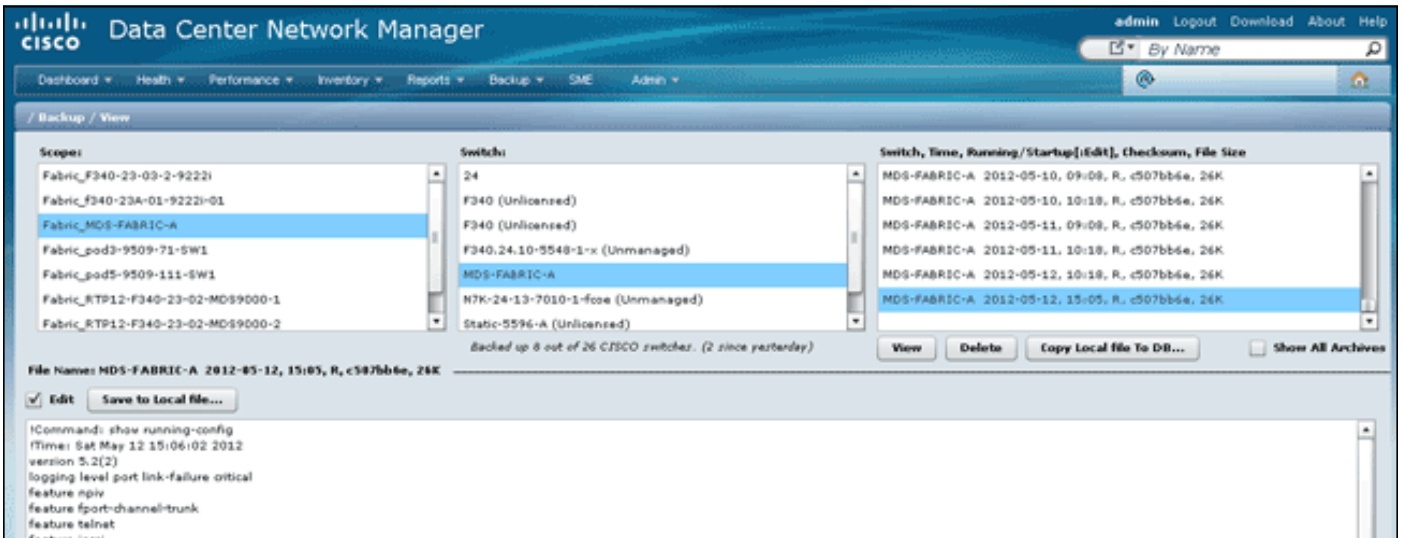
cisco Data Center Network Manager

admin Logout Download About Help

By Name

Dashboard ▾ Health ▾ Performance ▾ Inventory ▾ Reports ▾ Backup ▾ SME Admin ▾

/ Backup / View

Scope:
Fabric_F340-23-03-2-9222i
Fabric_f340-23A-01-9222i-01
Fabric_MDS-FABRIC-A
Fabric_pod3-9509-71-SW1
Fabric_pod5-9509-111-SW1
Fabric_RTP12-F340-23-02-MDS9000-1
Fabric_RTP12-F340-23-02-MDS9000-2

Switch:
24
F340 (Unlicensed)
F340 (Unlicensed)
F340.24.10-5548-1-x (Unmanaged)
MDS-FABRIC-A
N7K-24-13-7010-1-fcoe (Unmanaged)
Static-5596-A (Unlicensed)

Backed up 8 out of 26 CISCO switches. (2 since yesterday)

Switch, Time, Running/Startup[:Edit], Checksum, File Size
MDS-FABRIC-A 2012-05-10, 09:08, R, c507bb6e, 26K
MDS-FABRIC-A 2012-05-10, 10:18, R, c507bb6e, 26K
MDS-FABRIC-A 2012-05-11, 09:08, R, c507bb6e, 26K
MDS-FABRIC-A 2012-05-11, 10:18, R, c507bb6e, 26K
MDS-FABRIC-A 2012-05-12, 10:18, R, c507bb6e, 26K
MDS-FABRIC-A 2012-05-12, 15:05, R, c507bb6e, 26K

View Delete Copy Local file To DB... Show All Archives

File Name: MDS-FABRIC-A 2012-05-12, 15:05, R, c507bb6e, 26K

Edit Save to Local file...

!Command: show running-config
!Time: Sat May 12 15:06:02 2012
version 5.2(2)
logging level port link-failure critical
feature npiv
feature fport-channel-trunk
feature telnet
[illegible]